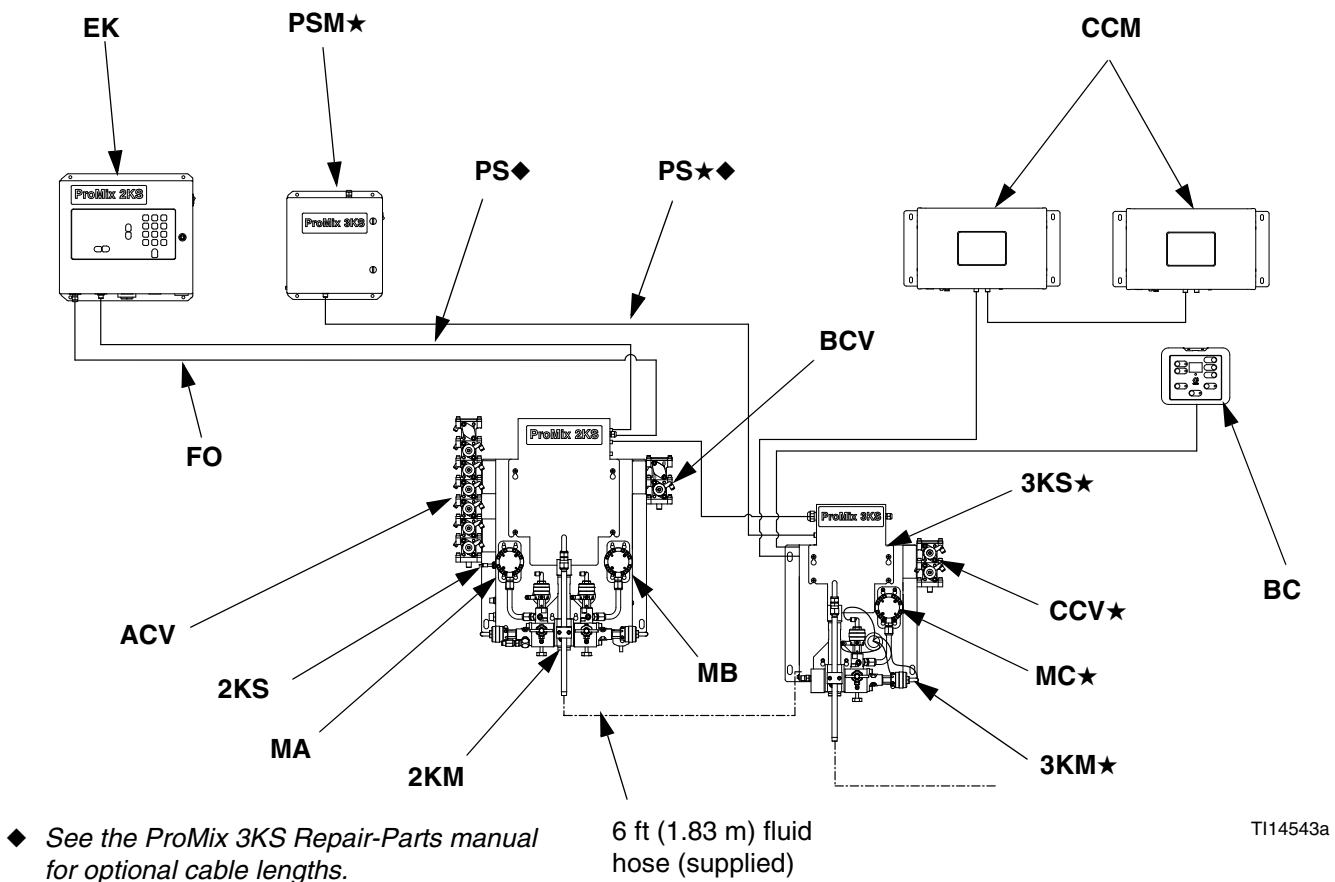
EK

PSM★

CCM

PS◆

PS★◆

ProMix 2KS

ProMix 3KS

BCV

FO

ProMix 2KS

ProMix 3KS

3KS★

ACV

BC

CCV★

2KS

MB

MC★

MA

2KM

3KM★

◆ *See the ProMix 3KS Repair-Parts manual for optional cable lengths.*

6 ft (1.83 m) fluid hose (supplied)

TI14543a